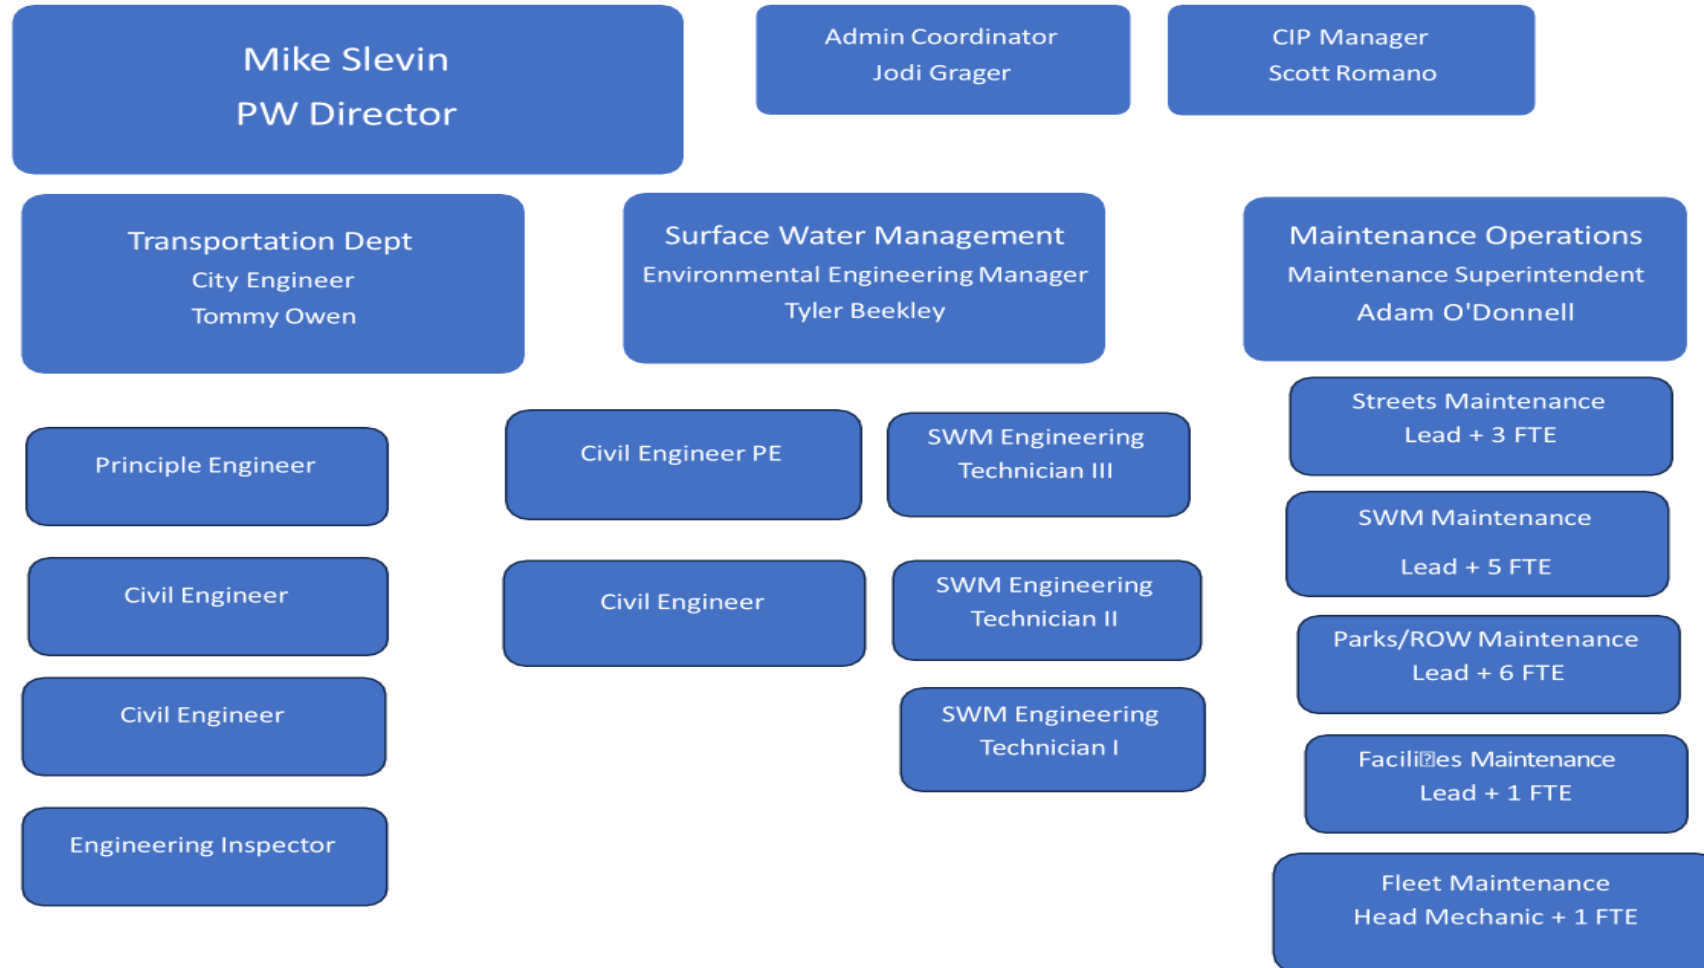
Mike Slevin
PW Director

Admin Coordinator
Jodi Grager

CIP Manager
Scott Romano

Transportation Dept
City Engineer
Tommy Owen

Surface Water Management
Environmental Engineering Manager
Tyler Beekley

Maintenance Operations
Maintenance Superintendent
Adam O'Donnell

Principle Engineer

Civil Engineer

Civil Engineer

Engineering Inspector

Civil Engineer PE

Civil Engineer

SWM Engineering Technician III

SWM Engineering Technician II

SWM Engineering Technician I

Streets Maintenance
Lead + 3 FTE

SWM Maintenance
Lead + 5 FTE

Parks/ROW Maintenance
Lead + 6 FTE

Facili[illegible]es Maintenance
Lead + 1 FTE

Fleet Maintenance
Head Mechanic + 1 FTE